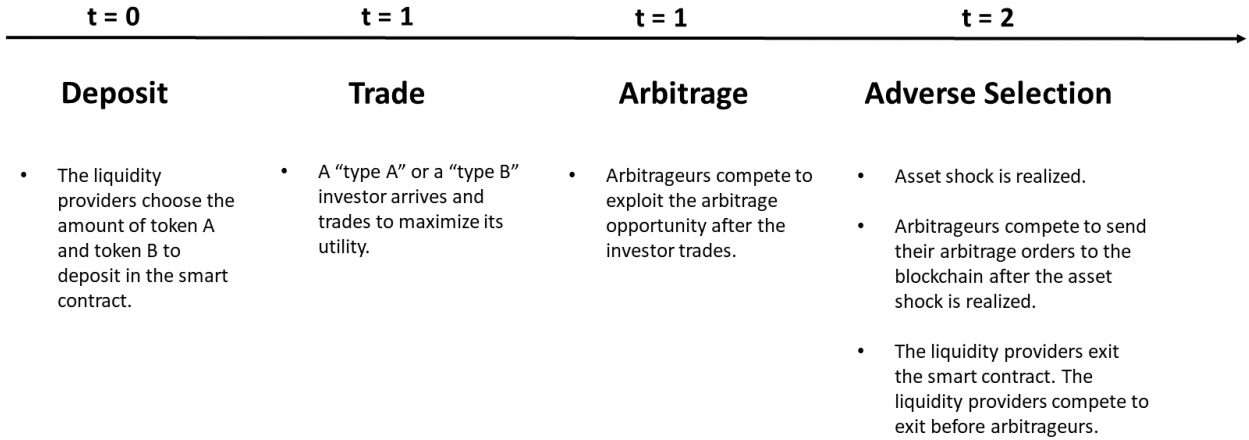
t = 0

Deposit

• The liquidity providers choose the amount of token A and token B to deposit in the smart contract.

t = 1

Trade

• A “type A” or a “type B” investor arrives and trades to maximize its utility.

t = 1

Arbitrage

• Arbitrageurs compete to exploit the arbitrage opportunity after the investor trades.

t = 2

Adverse Selection

• Asset shock is realized.

• Arbitrageurs compete to send their arbitrage orders to the blockchain after the asset shock is realized.

• The liquidity providers exit the smart contract. The liquidity providers compete to exit before arbitrageurs.